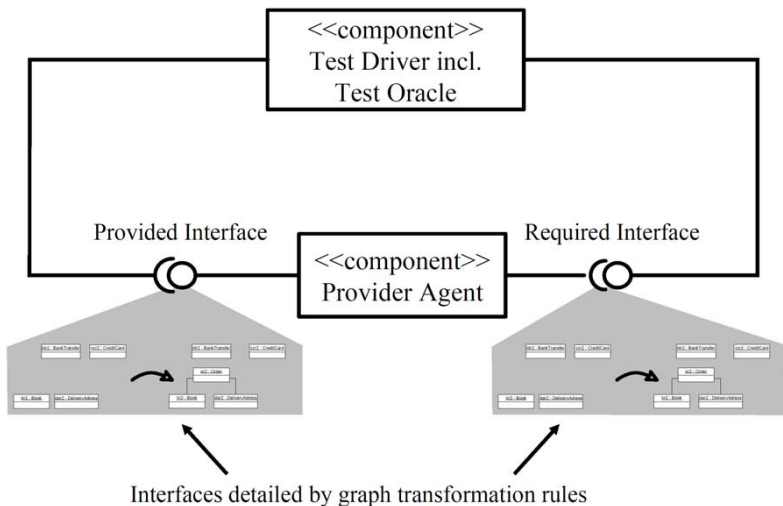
<<component>>
Test Driver incl.
Test Oracle

Provided Interface

<<component>>
Provider Agent

Required Interface

bt1 : BankTransfer
cc1 : CreditCard
bt2 : BankTransfer
cc2 : CreditCard
or2 : Order
bo1 : Book
da1 : DeliveryAdress
bo2 : Book
da2 : DeliveryAdress

bt1 : BankTransfer
cc1 : CreditCard
bt2 : BankTransfer
cc2 : CreditCard
or2 : Order
bo1 : Book
da1 : DeliveryAdress
bo2 : Book
da2 : DeliveryAdress

Interfaces detailed by graph transformation rules